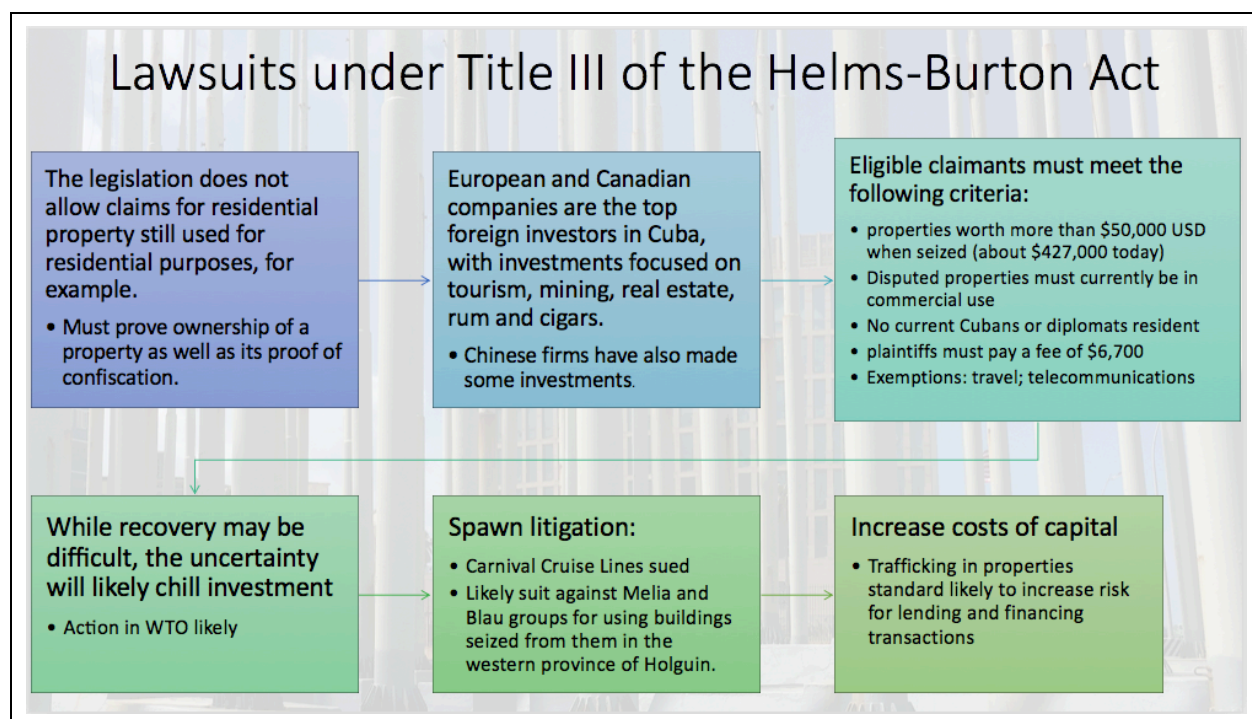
Lawsuits under Title III of the Helms-Burton Act

The legislation does not allow claims for residential property still used for residential purposes, for example.

- Must prove ownership of a property as well as its proof of confiscation.

European and Canadian companies are the top foreign investors in Cuba, with investments focused on tourism, mining, real estate, rum and cigars.

- Chinese firms have also made some investments.

Eligible claimants must meet the following criteria:

- properties worth more than \$50,000 USD when seized (about \$427,000 today)
- Disputed properties must currently be in commercial use
- No current Cubans or diplomats resident
- plaintiffs must pay a fee of \$6,700
- Exemptions: travel; telecommunications

While recovery may be difficult, the uncertainty will likely chill investment

- Action in WTO likely

Spawn litigation:

- Carnival Cruise Lines sued
- Likely suit against Melia and Blau groups for using buildings seized from them in the western province of Holguin.

Increase costs of capital

- Trafficking in properties standard likely to increase risk for lending and financing transactions